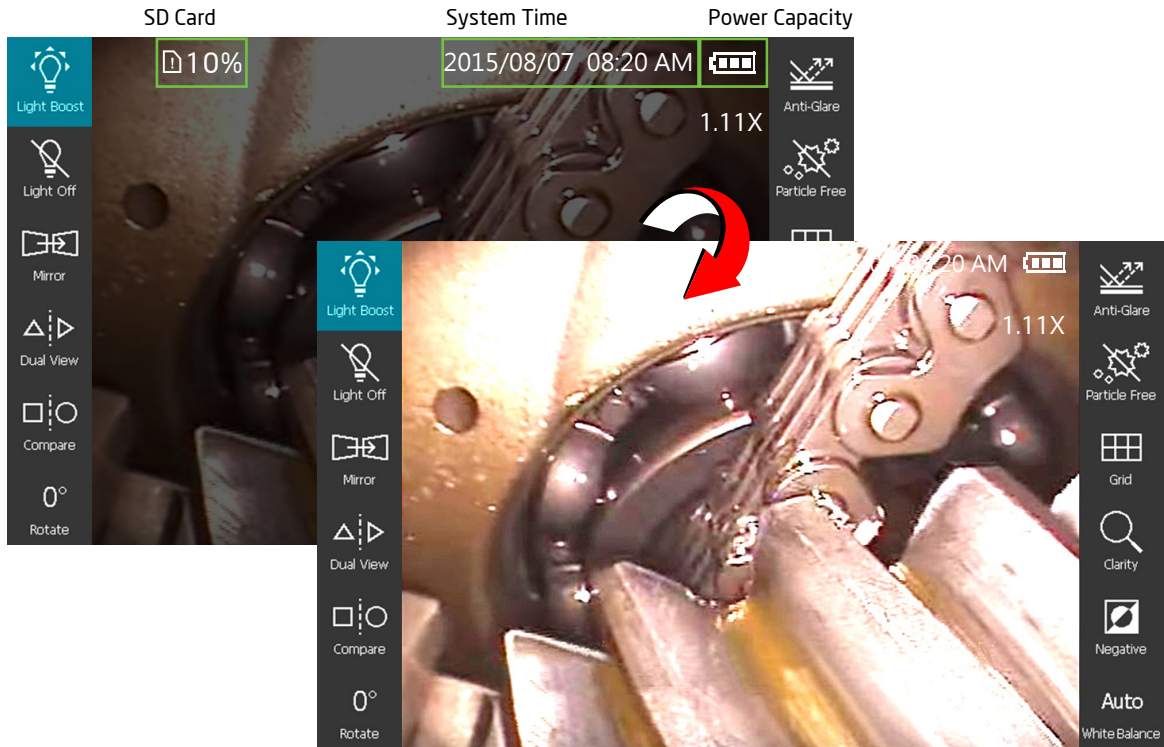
SD Card

System Time

Power Capacity

Light Boost

10%

2015/08/07 08:20 AM

Anti-Glare

1.11X

Light Off

Particle Free

Mirror

Dual View

Compare

0°

Rotate

Light Boost

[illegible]0:20 AM

Anti-Glare

1.11X

Light Off

Particle Free

Mirror

Grid

Dual View

Clarity

Compare

Negative

0°

Auto

Rotate

White Balance